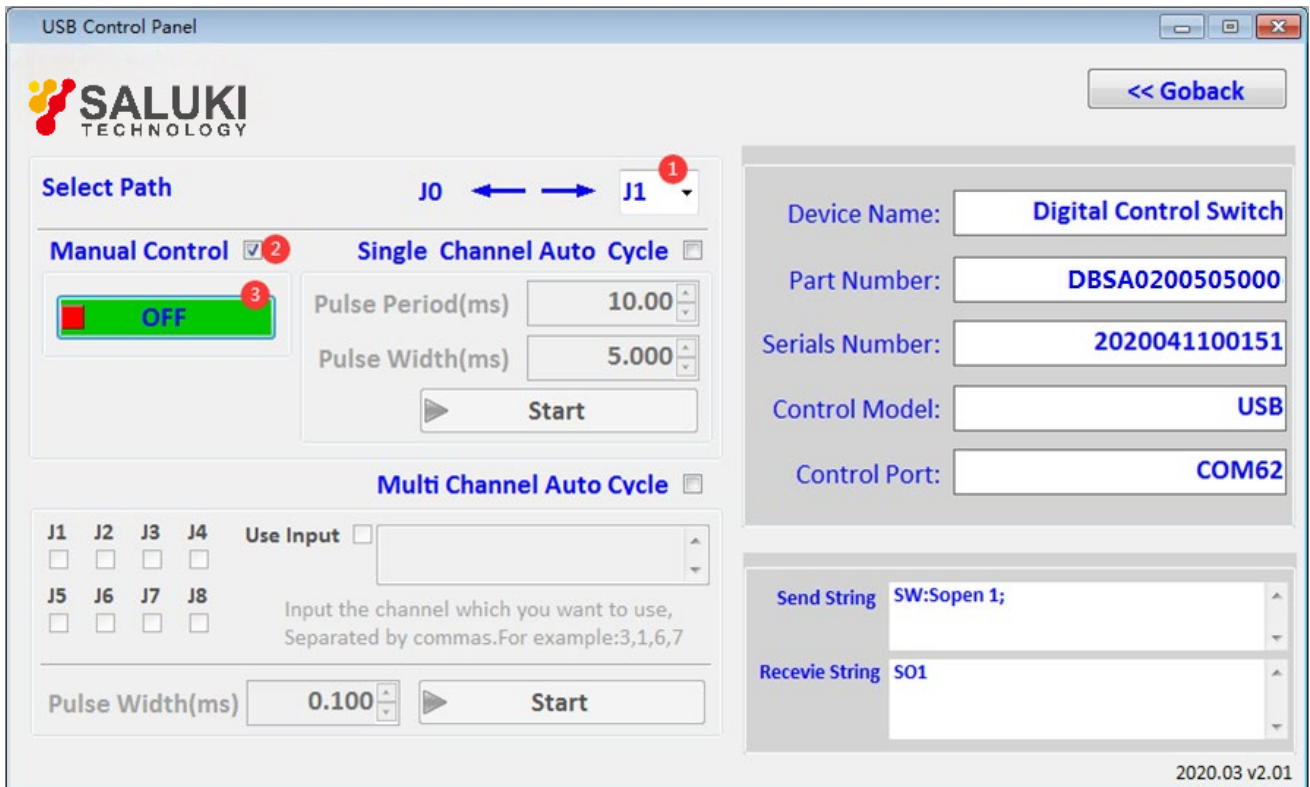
USB Control Panel

SALUKI TECHNOLOGY

<< Goback

Select Path J0 J1 1

Manual Control 2 Single Channel Auto Cycle

3 OFF

Pulse Period(ms) 10.00

Pulse Width(ms) 5.000

Start

Multi Channel Auto Cycle

J1 J2 J3 J4 Use Input

J5 J6 J7 J8

Input the channel which you want to use, Separated by commas.For example:3,1,6,7

Pulse Width(ms) 0.100 Start

Device Name: Digital Control Switch

Part Number: DBSA0200505000

Serials Number: 2020041100151

Control Model: USB

Control Port: COM62

Send String SW:Sopen 1;

Recevie String SO1

2020.03 v2.01